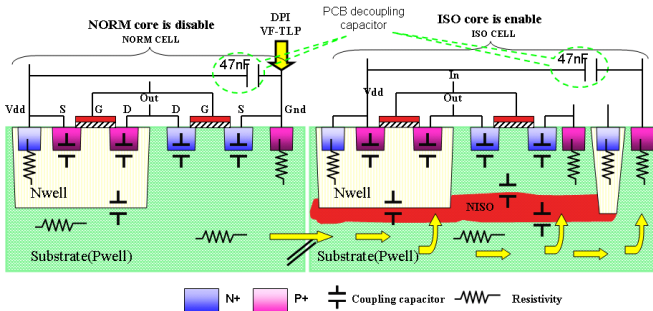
NORM core is disable
NORM CELL
DPI
VF-TLP
PCB decoupling capacitor
ISO core is enable
ISO CELL
47nF
47nF
Vdd
S
G
D
Out
D
G
S
Gnd
In
Vdd
Out
Nwell
Nwell
NISO
Substrate(Pwell)
Substrate(Pwell)
N+
P+
Coupling capacitor
Resistivity